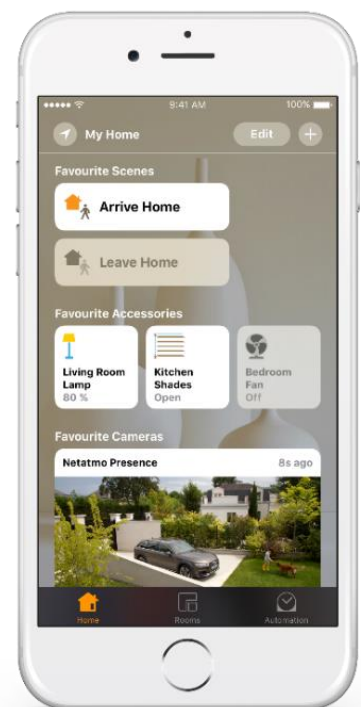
9:41 AM
100%
My Home
Edit
+
Favourite Scenes
Arrive Home
Leave Home
Favourite Accessories
Living Room Lamp
80 %
Kitchen Shades
Open
Bedroom Fan
Off
Favourite Cameras
Netatmo Presence
8s ago
Home
Rooms
Automation